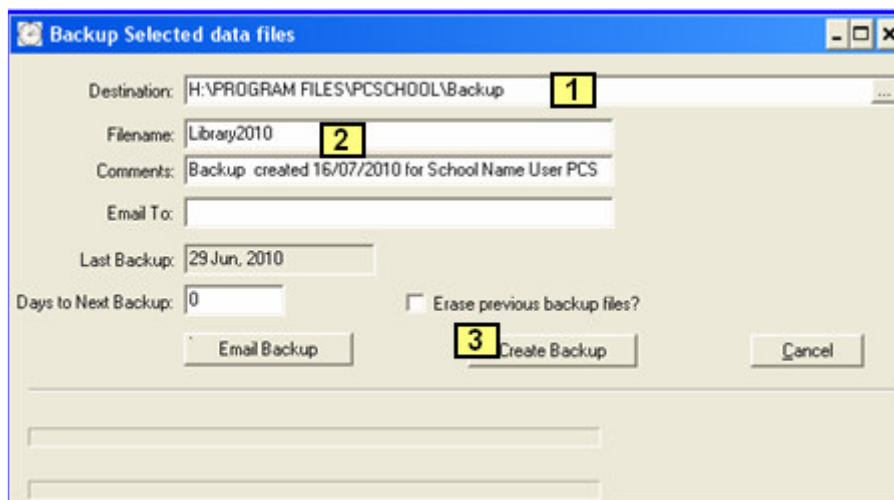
Backup Selected data files

Destination: H:\PROGRAM FILES\PCSCHOOL\Backup 1 ...

Filename: Library2010 2

Comments: Backup created 16/07/2010 for School Name User PCS

Email To:

Last Backup: 29 Jun, 2010

Days to Next Backup: 0

Erase previous backup files?

Email Backup

3 Create Backup

Cancel